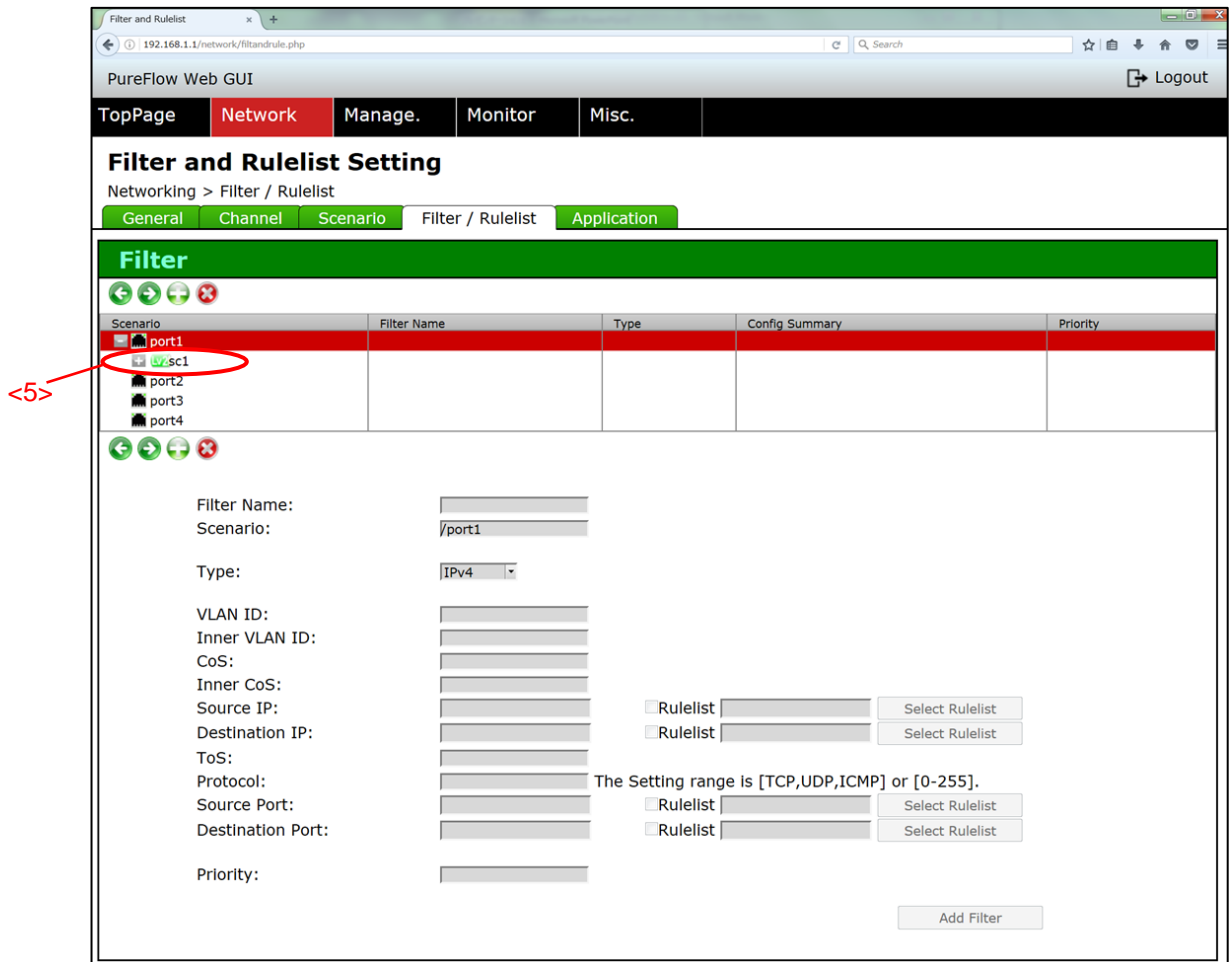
Filter and Rulelist

192.168.1.1/network/filtandrule.php

Search

PureFlow Web GUI

Logout

TopPage | Network | Manage. | Monitor | Misc.

Filter and Rulelist Setting

Networking > Filter / Rulelist

General | Channel | Scenario | Filter / Rulelist | Application

Filter

| Scenario | Filter Name | Type | Config Summary | Priority |
|---|---|---|---|---|
| port1 | | | | |
| LV2 sc1 | | | | |
| port2 | | | | |
| port3 | | | | |
| port4 | | | | |

<5>

Filter Name:
Scenario: /port1

Type: IPv4

VLAN ID:
Inner VLAN ID:
CoS:
Inner CoS:
Source IP: Rulelist Select Rulelist
Destination IP: Rulelist Select Rulelist
ToS:
Protocol: The Setting range is [TCP,UDP,ICMP] or [0-255].
Source Port: Rulelist Select Rulelist
Destination Port: Rulelist Select Rulelist

Priority:

Add Filter